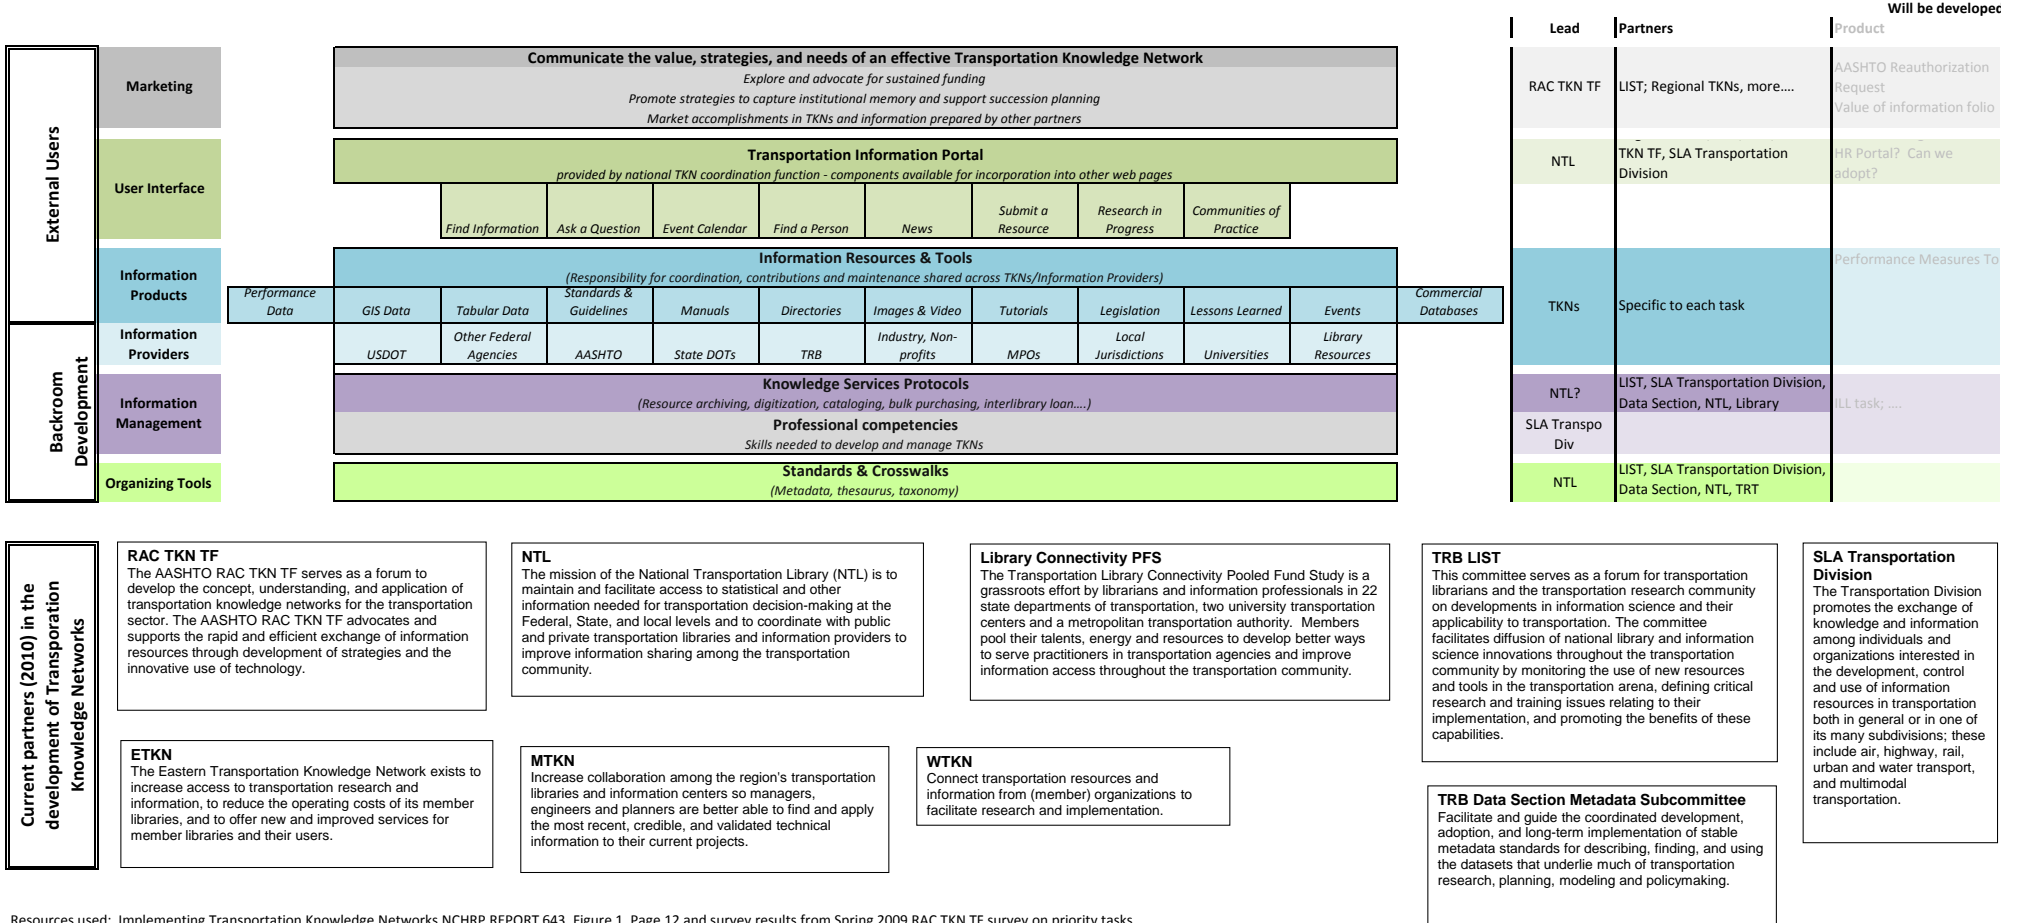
Will be developec

| Lead | Partners | Product |
|---|---|---|
| RAC TKN TF | LIST; Regional TKNs, more…. | AASHTO Reauthorization Request Value of information folio |
| NTL | TKN TF, SLA Transportation Division | HR Portal? Can we adopt? |
| TKNs | Specific to each task | Performance Measures To |
| NTL? | LIST, SLA Transportation Division, Data Section, NTL, Library | ILL task; …. |
| SLA Transpo Div | | |
| NTL | LIST, SLA Transportation Division, Data Section, NTL, TRT | |

External Users

Marketing

Communicate the value, strategies, and needs of an effective Transportation Knowledge Network
Explore and advocate for sustained funding
Promote strategies to capture institutional memory and support succession planning
Market accomplishments in TKNs and information prepared by other partners

User Interface

Transportation Information Portal
provided by national TKN coordination function - components available for incorporation into other web pages

Find Information | Ask a Question | Event Calendar | Find a Person | News | Submit a Resource | Research in Progress | Communities of Practice

Information Products

Information Resources & Tools
(Responsibility for coordination, contributions and maintenance shared across TKNs/Information Providers)

Performance Data | GIS Data | Tabular Data | Standards & Guidelines | Manuals | Directories | Images & Video | Tutorials | Legislation | Lessons Learned | Events | Commercial Databases

Information Providers

USDOT | Other Federal Agencies | AASHTO | State DOTs | TRB | Industry, Non-profits | MPOs | Local Jurisdictions | Universities | Library Resources

Backroom Development

Information Management

Knowledge Services Protocols
(Resource archiving, digitization, cataloging, bulk purchasing, interlibrary loan….)

Professional competencies
Skills needed to develop and manage TKNs

Organizing Tools

Standards & Crosswalks
(Metadata, thesaurus, taxonomy)

Current partners (2010) in the development of Transportation Knowledge Networks

RAC TKN TF
The AASHTO RAC TKN TF serves as a forum to develop the concept, understanding, and application of transportation knowledge networks for the transportation sector. The AASHTO RAC TKN TF advocates and supports the rapid and efficient exchange of information resources through development of strategies and the innovative use of technology.

NTL
The mission of the National Transportation Library (NTL) is to maintain and facilitate access to statistical and other information needed for transportation decision-making at the Federal, State, and local levels and to coordinate with public and private transportation libraries and information providers to improve information sharing among the transportation community.

Library Connectivity PFS
The Transportation Library Connectivity Pooled Fund Study is a grassroots effort by librarians and information professionals in 22 state departments of transportation, two university transportation centers and a metropolitan transportation authority. Members pool their talents, energy and resources to develop better ways to serve practitioners in transportation agencies and improve information access throughout the transportation community.

TRB LIST
This committee serves as a forum for transportation librarians and the transportation research community on developments in information science and their applicability to transportation. The committee facilitates diffusion of national library and information science innovations throughout the transportation community by monitoring the use of new resources and tools in the transportation arena, defining critical research and training issues relating to their implementation, and promoting the benefits of these capabilities.

SLA Transportation Division
The Transportation Division promotes the exchange of knowledge and information among individuals and organizations interested in the development, control and use of information resources in transportation both in general or in one of its many subdivisions; these include air, highway, rail, urban and water transport, and multimodal transportation.

ETKN
The Eastern Transportation Knowledge Network exists to increase access to transportation research and information, to reduce the operating costs of its member libraries, and to offer new and improved services for member libraries and their users.

MTKN
Increase collaboration among the region's transportation libraries and information centers so managers, engineers and planners are better able to find and apply the most recent, credible, and validated technical information to their current projects.

WTKN
Connect transportation resources and information from (member) organizations to facilitate research and implementation.

TRB Data Section Metadata Subcommittee
Facilitate and guide the coordinated development, adoption, and long-term implementation of stable metadata standards for describing, finding, and using the datasets that underlie much of transportation research, planning, modeling and policymaking.

Resources used: Implementing Transportation Knowledge Networks NCHRP REPORT 643, Figure 1, Page 12 and survey results from Spring 2009 RAC TKN TF survey on priority tasks